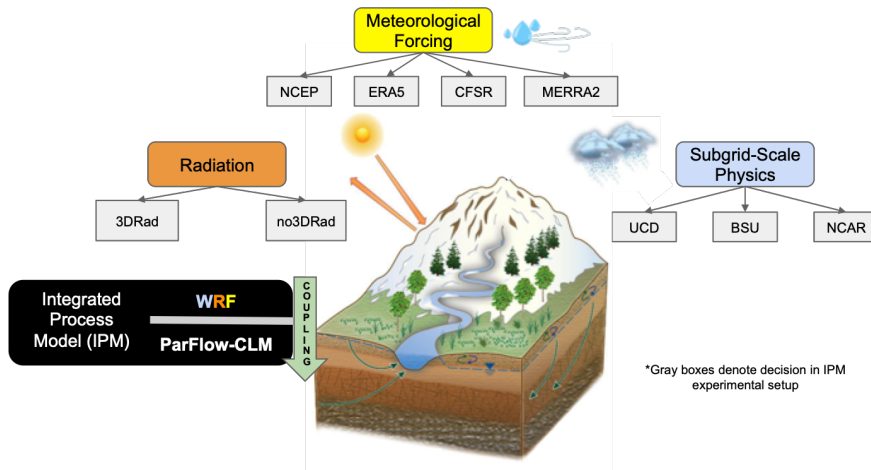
Meteorological Forcing

NCEP

ERA5

CFSR

MERRA2

Radiation

3DRad

no3DRad

Subgrid-Scale Physics

UCD

BSU

NCAR

Integrated Process Model (IPM)

WRF

COUPLING

ParFlow-CLM

*Gray boxes denote decision in IPM experimental setup